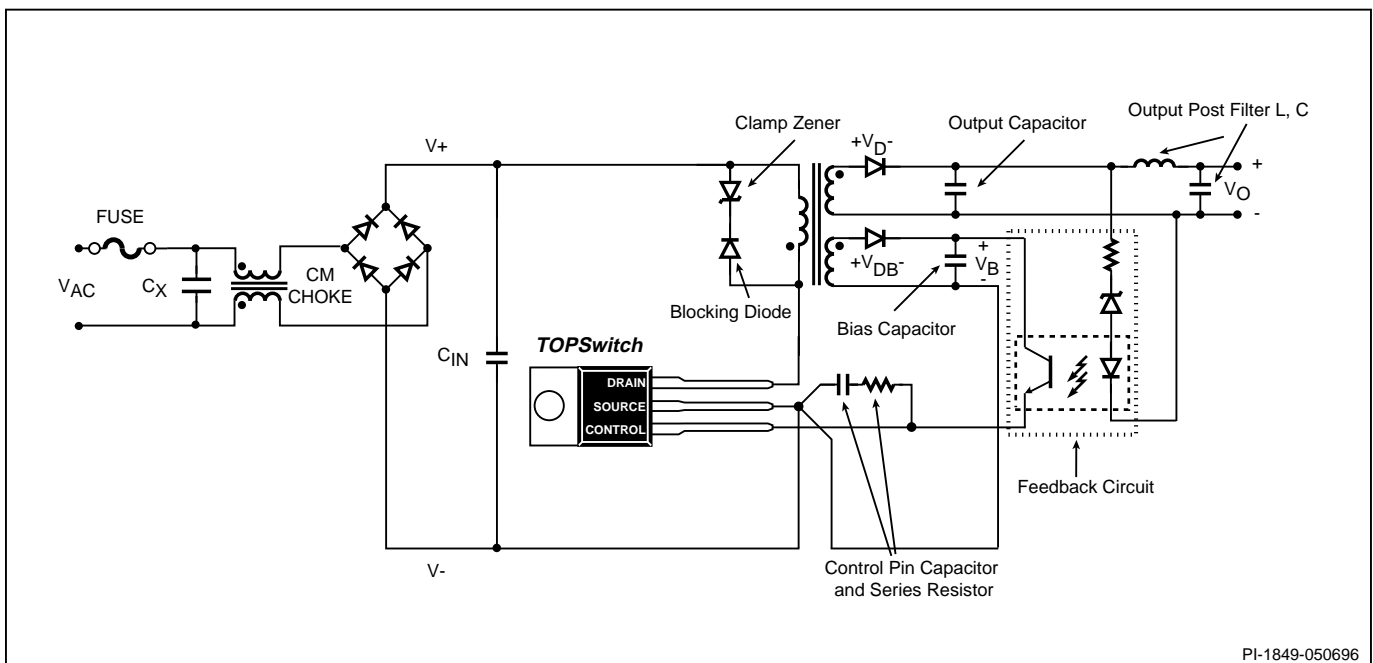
Clamp Zener

Output Capacitor

Output Post Filter L, C

V+

$+V_D$-

+

FUSE

$V_O$

-

+

$+V_{DB}$-

$V_B$

-

$V_{AC}$

$C_X$

CM CHOKE

Blocking Diode

Bias Capacitor

TOPSwitch

$C_{IN}$

DRAIN

SOURCE

CONTROL

Feedback Circuit

V-

Control Pin Capacitor and Series Resistor

PI-1849-050696